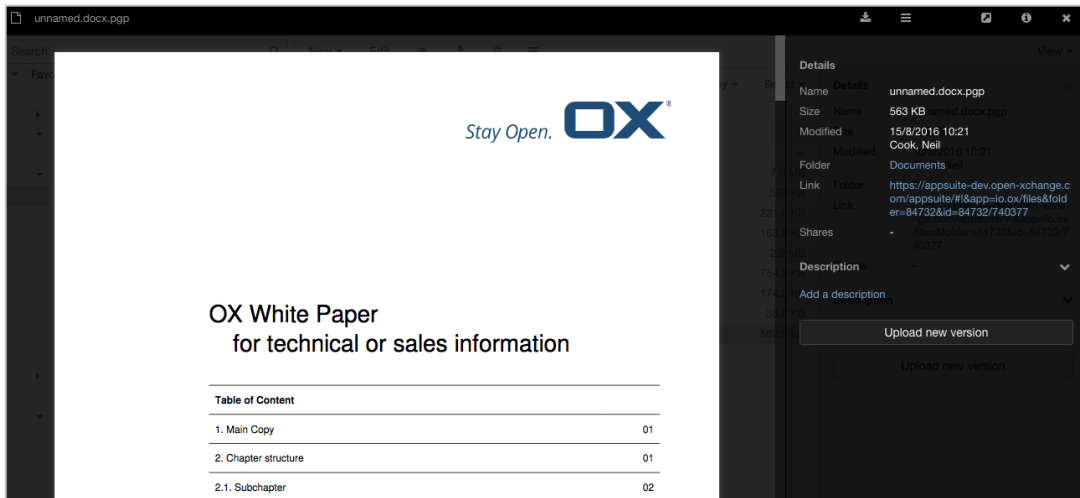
unnamed.docx.pgp

Stay Open. OX

OX White Paper
for technical or sales information

| Table of Content | |
|---|---|
| 1. Main Copy | 01 |
| 2. Chapter structure | 01 |
| 2.1. Subchapter | 02 |

Details

Name unnamed.docx.pgp

Size 563 KB

Modified 15/8/2016 10:21
Cook, Neil

Folder Documents

Link https://appsuite-dev.open-xchange.com/appsuite/#!&app=io.ox/files&folder=84732&id=84732/740377

Shares -

Description

Add a description

Upload new version